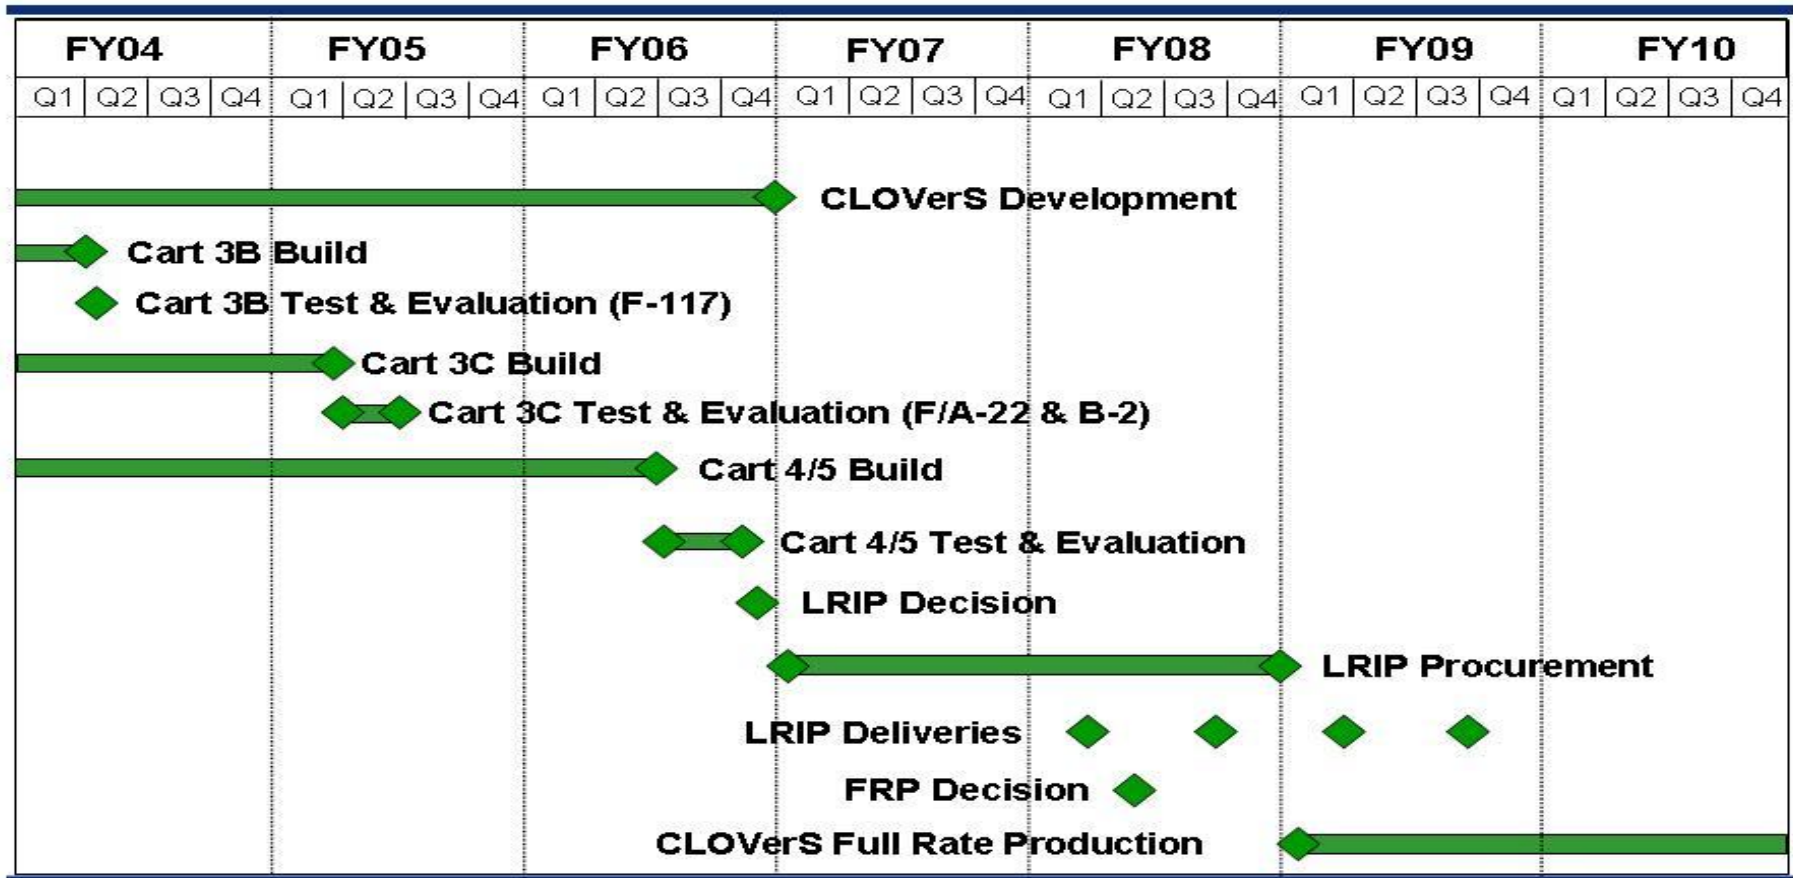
| FY04 | | | | FY05 | | | | FY06 | | | | FY07 | | | | FY08 | | | | FY09 | | | | FY10 | | | |
|---|---|---|---|---|---|---|---|---|---|---|---|---|---|---|---|---|---|---|---|---|---|---|---|---|---|---|---|
| Q1 | Q2 | Q3 | Q4 | Q1 | Q2 | Q3 | Q4 | Q1 | Q2 | Q3 | Q4 | Q1 | Q2 | Q3 | Q4 | Q1 | Q2 | Q3 | Q4 | Q1 | Q2 | Q3 | Q4 | Q1 | Q2 | Q3 | Q4 |

CLOVerS Development

Cart 3B Build

Cart 3B Test & Evaluation (F-117)

Cart 3C Build

Cart 3C Test & Evaluation (F/A-22 & B-2)

Cart 4/5 Build

Cart 4/5 Test & Evaluation

LRIP Decision

LRIP Procurement

LRIP Deliveries

FRP Decision

CLOVerS Full Rate Production